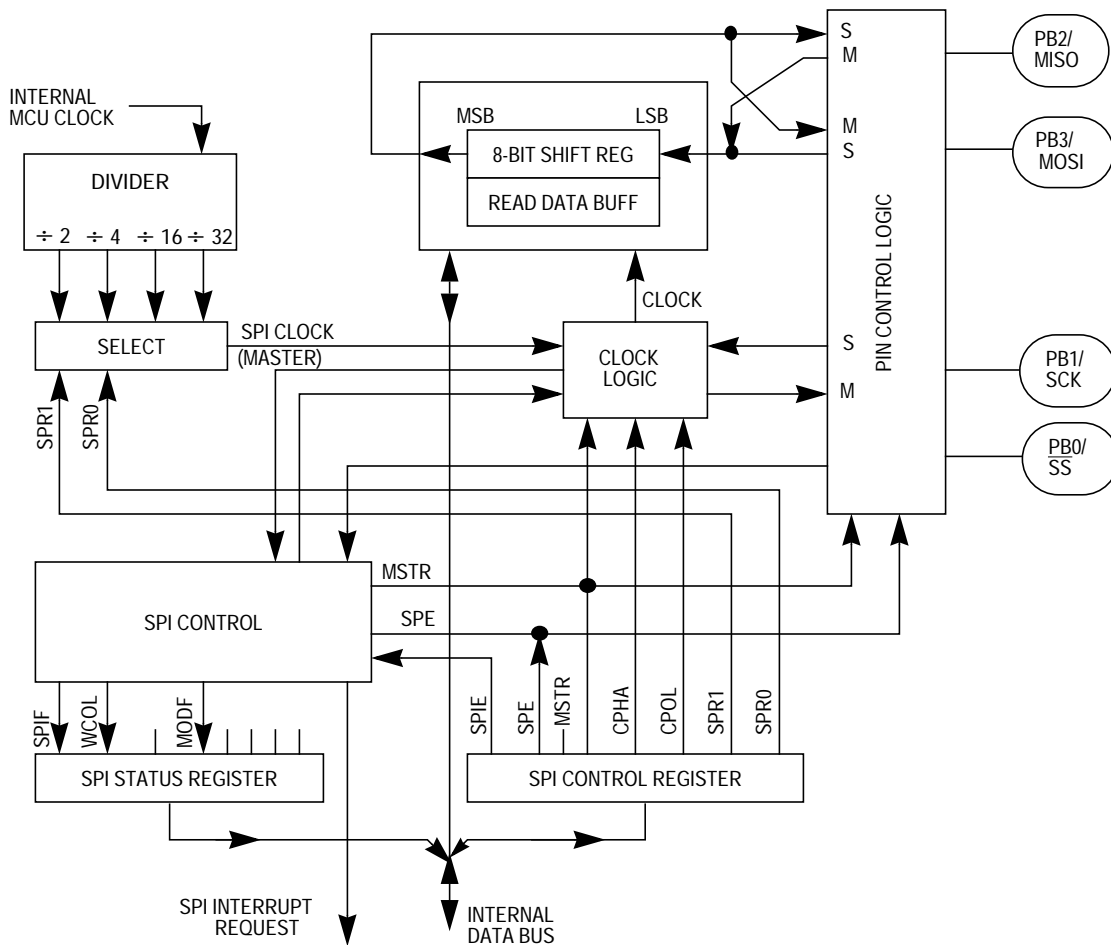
INTERNAL MCU CLOCK

DIVIDER

÷ 2 ÷ 4 ÷ 16 ÷ 32

SELECT

SPI CLOCK (MASTER)

SPR1

SPR0

MSB LSB

8-BIT SHIFT REG

READ DATA BUFF

CLOCK

CLOCK LOGIC

S
M

M
S

S

M

PIN CONTROL LOGIC

PB2/ MISO

PB3/ MOSI

PB1/ SCK

PB0/ $\overline{SS}$

MSTR

SPE

SPI CONTROL

SPIF

WCOL

MODF

SPI STATUS REGISTER

SPIE

SPE

MSTR

CPHA

CPOL

SPR1

SPR0

SPI CONTROL REGISTER

SPI INTERRUPT REQUEST

INTERNAL DATA BUS